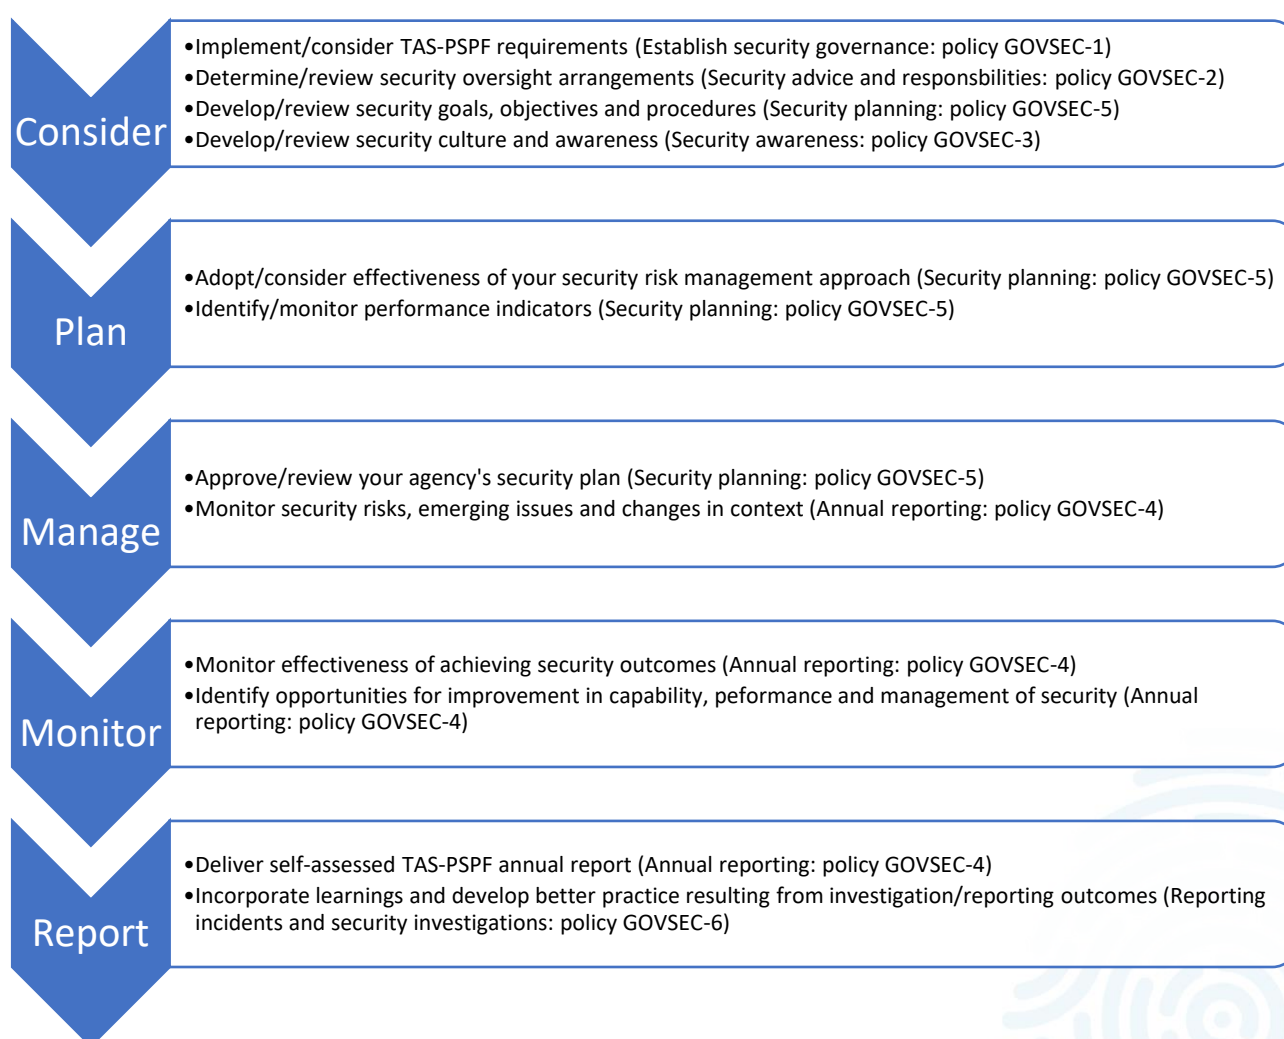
Consider

•Implement/consider TAS-PSPF requirements (Establish security governance: policy GOVSEC-1)
•Determine/review security oversight arrangements (Security advice and responsbilities: policy GOVSEC-2)
•Develop/review security goals, objectives and procedures (Security planning: policy GOVSEC-5)
•Develop/review security culture and awareness (Security awareness: policy GOVSEC-3)

Plan

•Adopt/consider effectiveness of your security risk management approach (Security planning: policy GOVSEC-5)
•Identify/monitor performance indicators (Security planning: policy GOVSEC-5)

Manage

•Approve/review your agency's security plan (Security planning: policy GOVSEC-5)
•Monitor security risks, emerging issues and changes in context (Annual reporting: policy GOVSEC-4)

Monitor

•Monitor effectiveness of achieving security outcomes (Annual reporting: policy GOVSEC-4)
•Identify opportunities for improvement in capability, peformance and management of security (Annual reporting: policy GOVSEC-4)

Report

•Deliver self-assessed TAS-PSPF annual report (Annual reporting: policy GOVSEC-4)
•Incorporate learnings and develop better practice resulting from investigation/reporting outcomes (Reporting incidents and security investigations: policy GOVSEC-6)